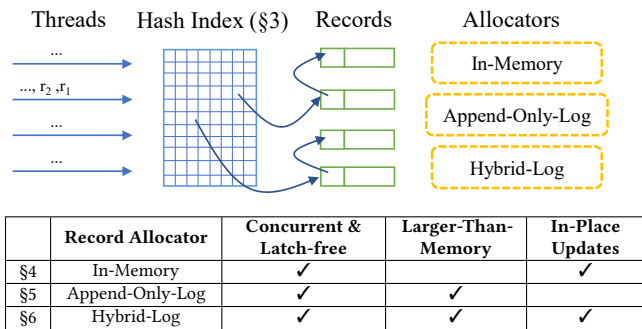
Threads

...

..., $r_2$ ,$r_1$

...

...

Hash Index (§3)

Records

Allocators

In-Memory

Append-Only-Log

Hybrid-Log

| | Record Allocator | Concurrent & Latch-free | Larger-Than-Memory | In-Place Updates |
|---|---|---|---|---|
| §4 | In-Memory | ✓ | | ✓ |
| §5 | Append-Only-Log | ✓ | ✓ | |
| §6 | Hybrid-Log | ✓ | ✓ | ✓ |